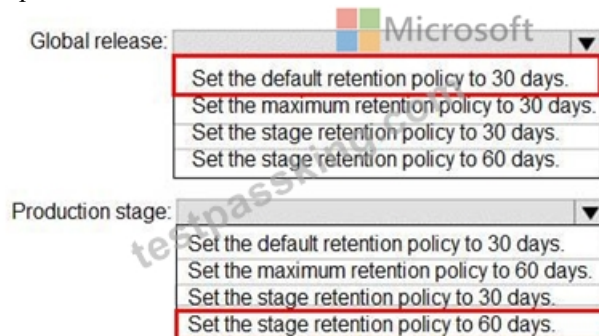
Microsoft

Global release:

Set the default retention policy to 30 days.
Set the maximum retention policy to 30 days.
Set the stage retention policy to 30 days.
Set the stage retention policy to 60 days.

testpassking.com

Production stage:

Set the default retention policy to 30 days.
Set the maximum retention policy to 60 days.
Set the stage retention policy to 30 days.
Set the stage retention policy to 60 days.